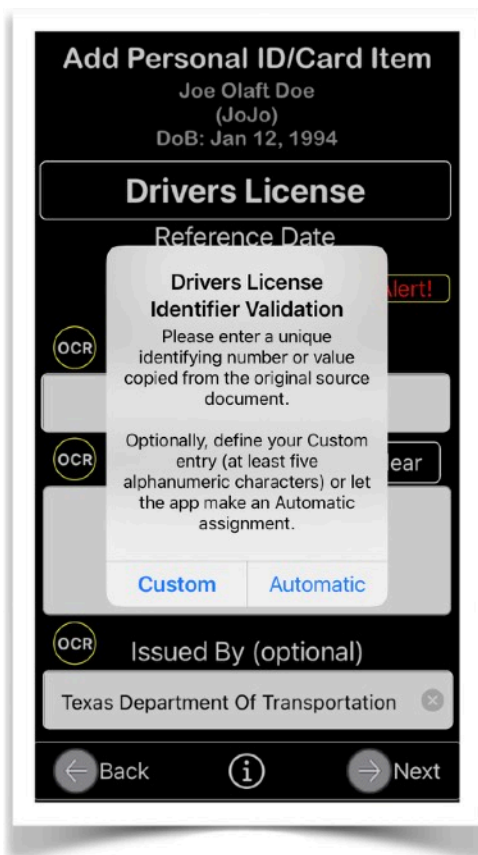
Add Personal ID/Card Item
Joe Olaft Doe
(JoJo)
DoB: Jan 12, 1994

Drivers License

Reference Date

Alert!

OCR

OCR

ear

Drivers License Identifier Validation

Please enter a unique identifying number or value copied from the original source document.

Optionally, define your Custom entry (at least five alphanumeric characters) or let the app make an Automatic assignment.

Custom

Automatic

OCR

Issued By (optional)

Texas Department Of Transportation

Back

Next